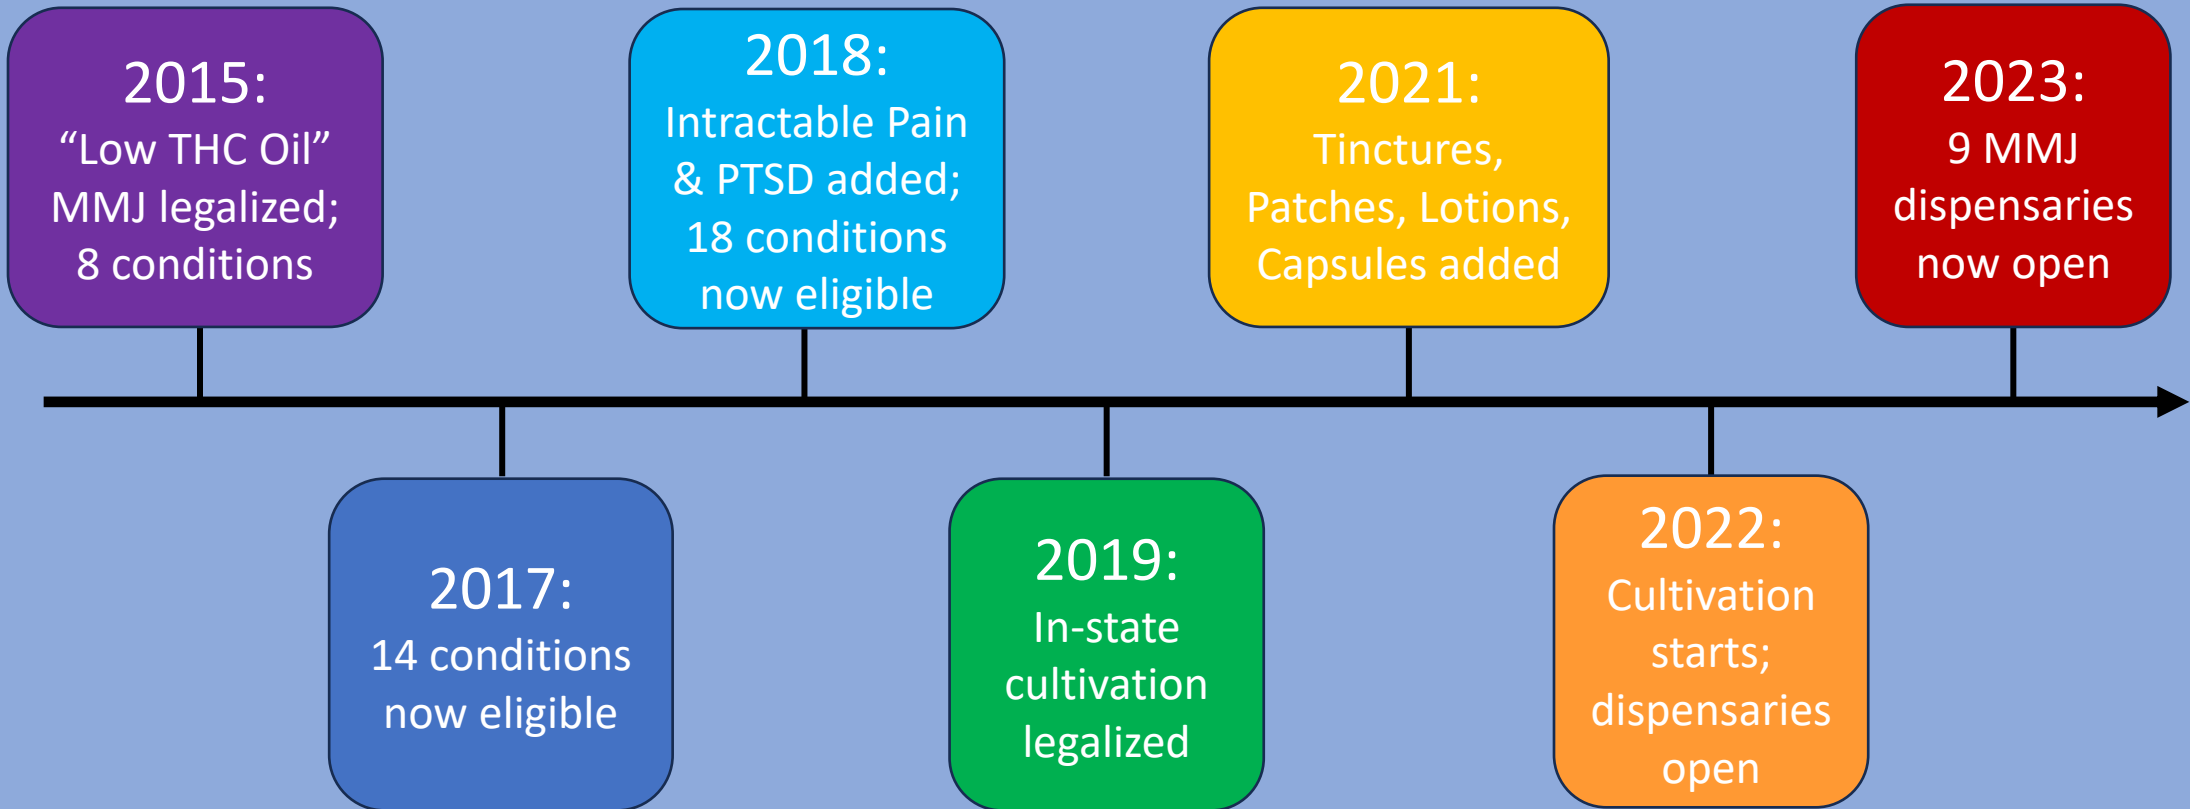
2015:
“Low THC Oil” MMJ legalized; 8 conditions

2017:
14 conditions now eligible

2018:
Intractable Pain & PTSD added; 18 conditions now eligible

2019:
In-state cultivation legalized

2021:
Tinctures, Patches, Lotions, Capsules added

2022:
Cultivation starts; dispensaries open

2023:
9 MMJ dispensaries now open